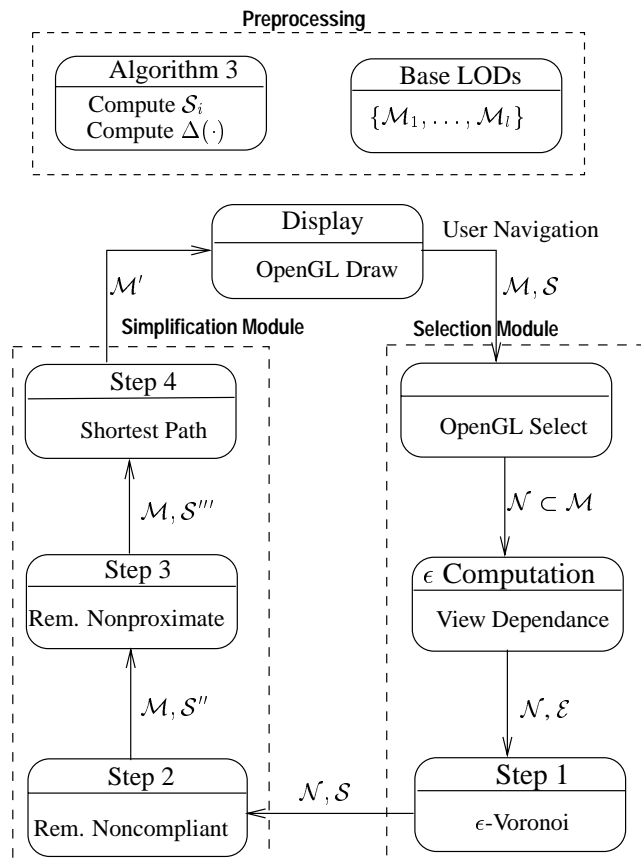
Preprocessing

Algorithm 3

Compute $\mathcal{S}_i$
Compute $\Delta(\cdot)$

Base LODs

$\{\mathcal{M}_1, \ldots, \mathcal{M}_l\}$

Display

OpenGL Draw

User Navigation

$\mathcal{M}'$

$\mathcal{M}, \mathcal{S}$

Simplification Module

Selection Module

Step 4

Shortest Path

OpenGL Select

$\mathcal{N} \subset \mathcal{M}$

$\mathcal{M}, \mathcal{S}'''$

Step 3

Rem. Nonproximate

$\epsilon$ Computation

View Dependance

$\mathcal{N}, \mathcal{E}$

$\mathcal{M}, \mathcal{S}''$

Step 2

Rem. Noncompliant

$\mathcal{N}, \mathcal{S}$

Step 1

$\epsilon$-Voronoi